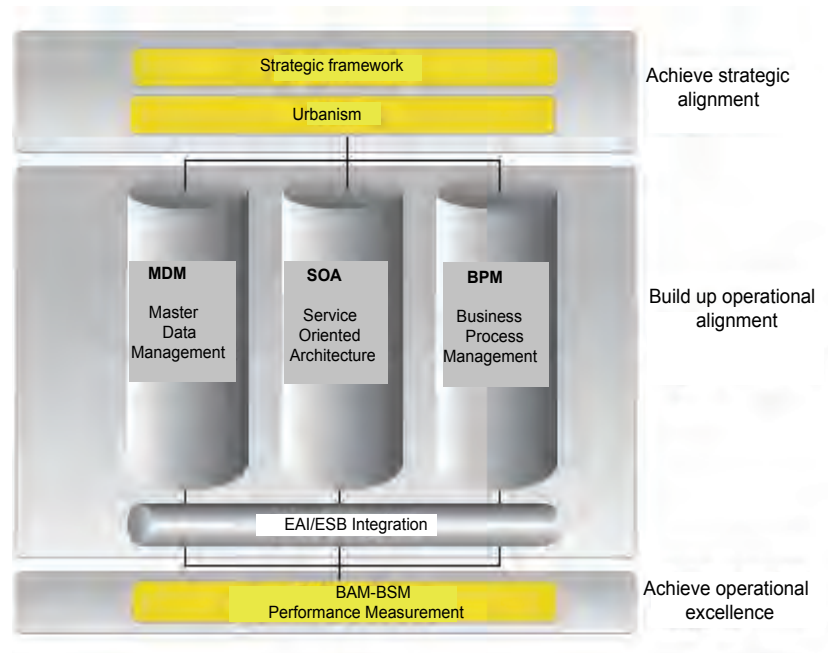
Strategic framework

Urbanism

Achieve strategic alignment

MDM

Master Data Management

SOA

Service Oriented Architecture

BPM

Business Process Management

Build up operational alignment

EAI/ESB Integration

BAM-BSM
Performance Measurement

Achieve operational excellence